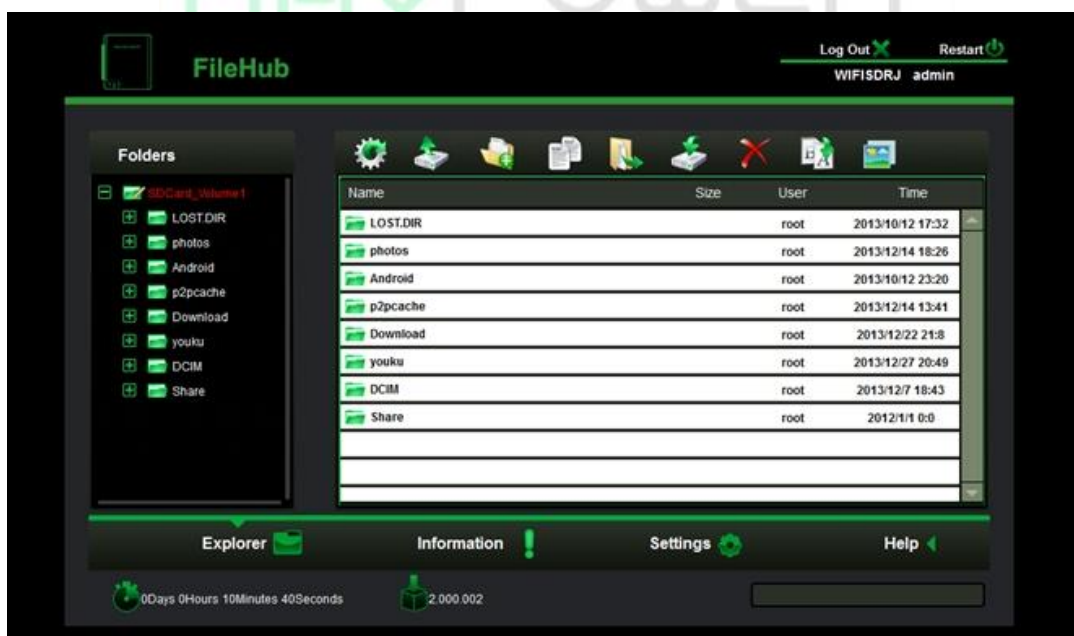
FileHub

Log Out Restart
WIFISDRJ admin

Folders

SDCard_Volume1
LOST.DIR
photos
Android
p2pcache
Download
youku
DCIM
Share

| Name | Size | User | Time |
|---|---|---|---|
| LOST.DIR | | root | 2013/10/12 17:32 |
| photos | | root | 2013/12/14 18:26 |
| Android | | root | 2013/10/12 23:20 |
| p2pcache | | root | 2013/12/14 13:41 |
| Download | | root | 2013/12/22 21:8 |
| youku | | root | 2013/12/27 20:49 |
| DCIM | | root | 2013/12/7 18:43 |
| Share | | root | 2012/1/1 0:0 |

Explorer Information Settings Help

0Days 0Hours 10Minutes 40Seconds 2.000.002